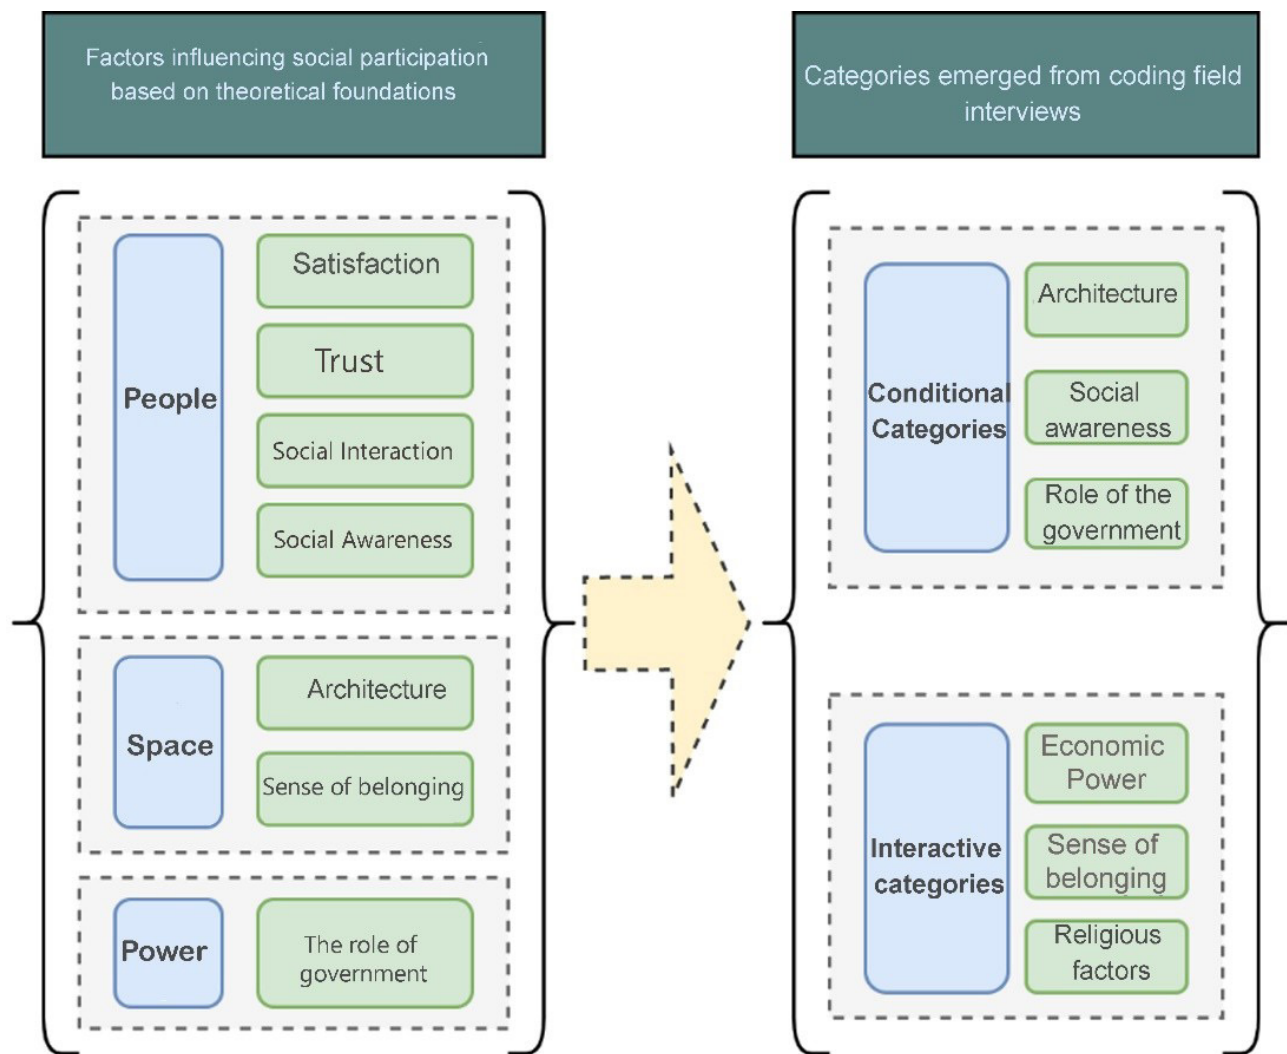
Factors influencing social participation based on theoretical foundations

People

Satisfaction

Trust

Social Interaction

Social Awareness

Space

Architecture

Sense of belonging

Power

The role of government

Categories emerged from coding field interviews

Conditional Categories

Architecture

Social awareness

Role of the government

Interactive categories

Economic Power

Sense of belonging

Religious factors